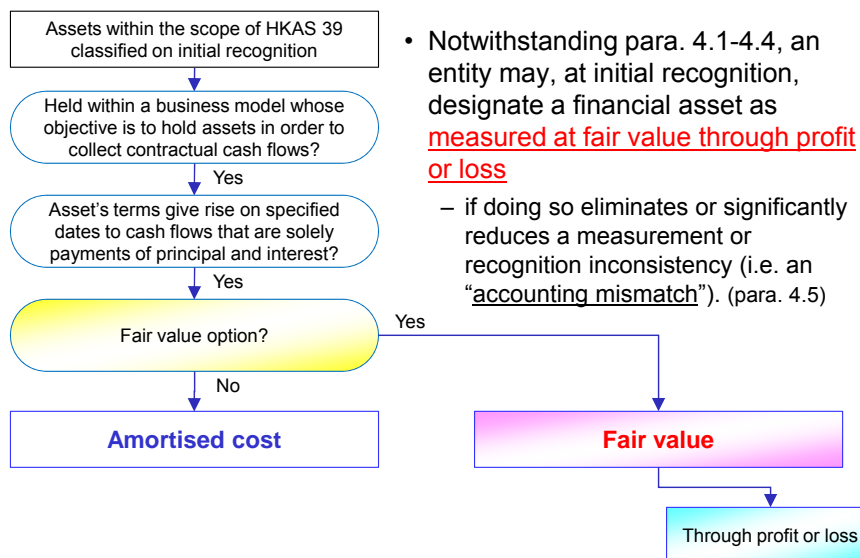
Assets within the scope of HKAS 39 classified on initial recognition

Held within a business model whose objective is to hold assets in order to collect contractual cash flows?

Yes

Asset's terms give rise on specified dates to cash flows that are solely payments of principal and interest?

Yes

Fair value option?

Yes

No

Amortised cost

Fair value

Through profit or loss

• Notwithstanding para. 4.1-4.4, an entity may, at initial recognition, designate a financial asset as measured at fair value through profit or loss

– if doing so eliminates or significantly reduces a measurement or recognition inconsistency (i.e. an "accounting mismatch"). (para. 4.5)